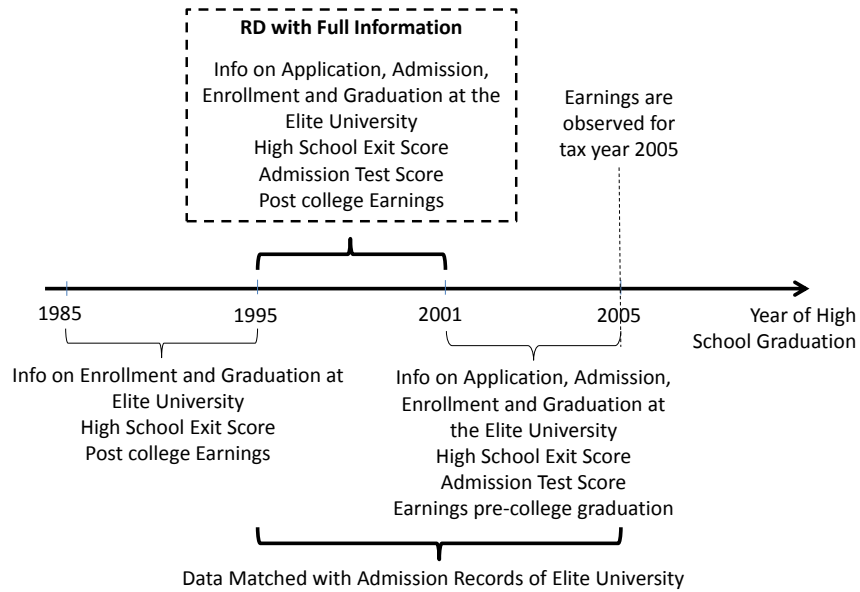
RD with Full Information

Info on Application, Admission, Enrollment and Graduation at the Elite University
High School Exit Score
Admission Test Score
Post college Earnings

Earnings are observed for tax year 2005

1985

1995

2001

2005

Year of High School Graduation

Info on Enrollment and Graduation at Elite University
High School Exit Score
Post college Earnings

Info on Application, Admission, Enrollment and Graduation at the Elite University
High School Exit Score
Admission Test Score
Earnings pre-college graduation

Data Matched with Admission Records of Elite University